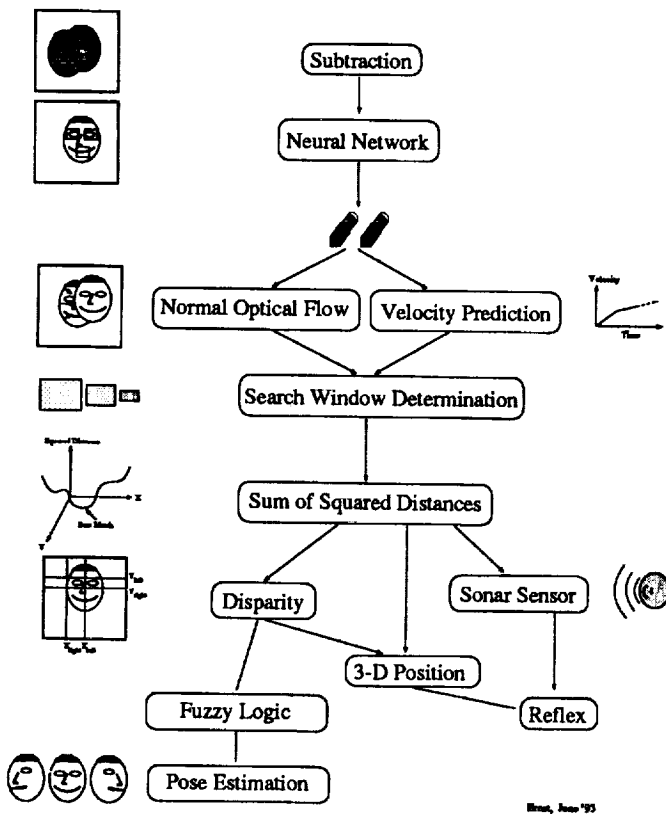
Subtraction

Neural Network

Normal Optical Flow

Velocity Prediction

Velocity

Time

Search Window Determination

Squared Distance

x

Best Match

y

Sum of Squared Distances

$Y_{left}$

$Y_{right}$

$X_{right}$ $X_{left}$

Disparity

Sonar Sensor

3-D Position

Fuzzy Logic

Reflex

Pose Estimation

Braun, June '93